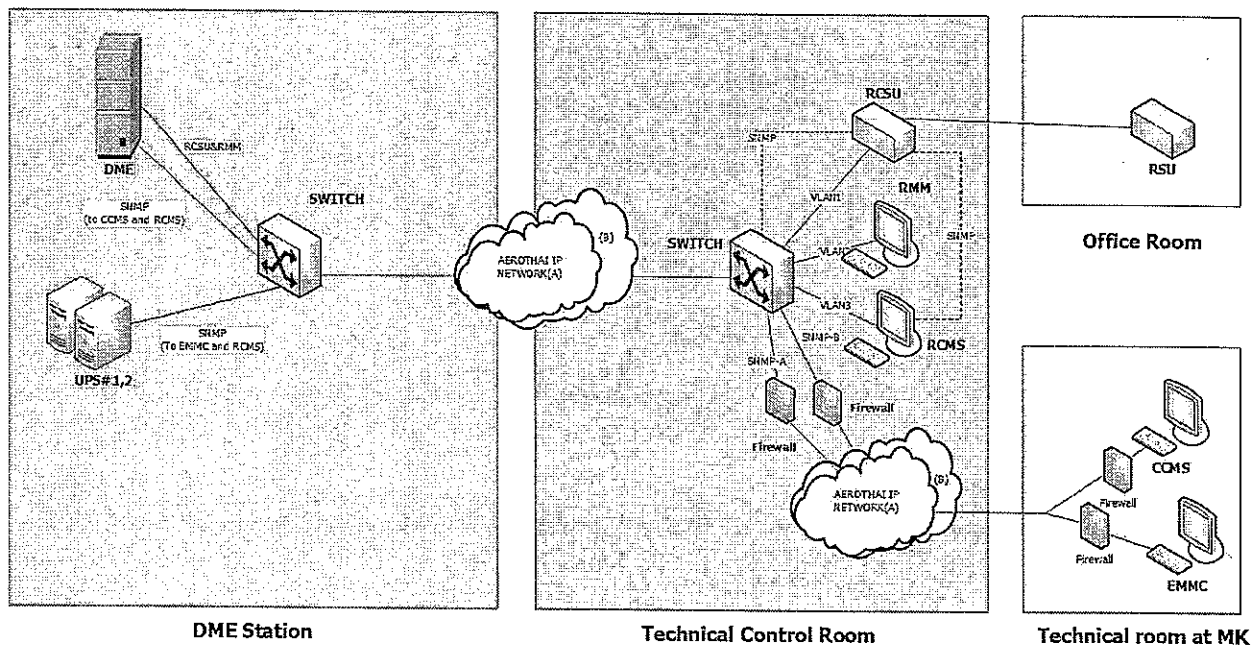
DME

RCSU&RMM

SNMP (to CCMS and RCMS)

SWITCH

UPS#1,2

SNMP (To EMMC and RCMS)

(B)

AEROTHAI IP NETWORK(A)

SWITCH

RCSU

SNMP

VLAN1

RMM

VLAN2

SNMP

VLAN3

SNMP-B

RCMS

SNMP-A

Firewall

Firewall

AEROTHAI IP NETWORK(A)

(B)

RSU

Office Room

CCMS

Firewall

Firewall

EMMC

DME Station

Technical Control Room

Technical room at MK